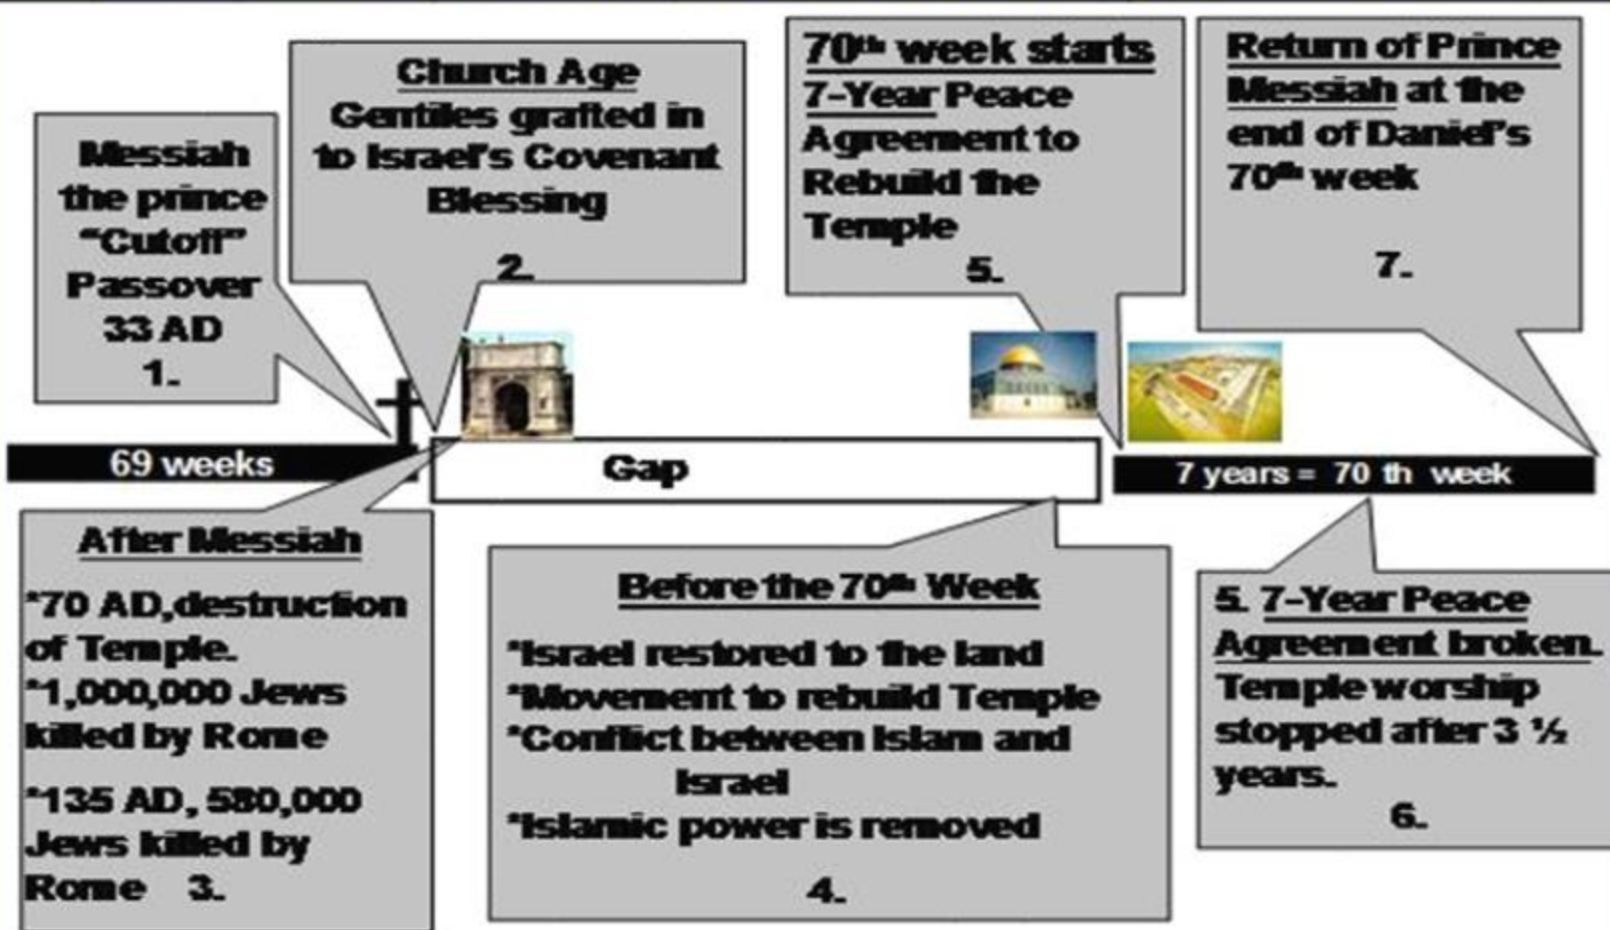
Messiah the prince "Cutoff" Passover 33 AD
1.

Church Age
Gentiles grafted in to Israel's Covenant Blessing
2.

70th week starts
7-Year Peace Agreement to Rebuild the Temple
5.

Return of Prince Messiah at the end of Daniel's 70th week
7.

69 weeks

Gap

7 years = 70 th week

After Messiah
*70 AD, destruction of Temple.
*1,000,000 Jews killed by Rome
*135 AD, 580,000 Jews killed by Rome 3.

Before the 70th Week
*Israel restored to the land
*Movement to rebuild Temple
*Conflict between Islam and Israel
*Islamic power is removed
4.

5. 7-Year Peace Agreement broken.
Temple worship stopped after 3 ½ years.
6.